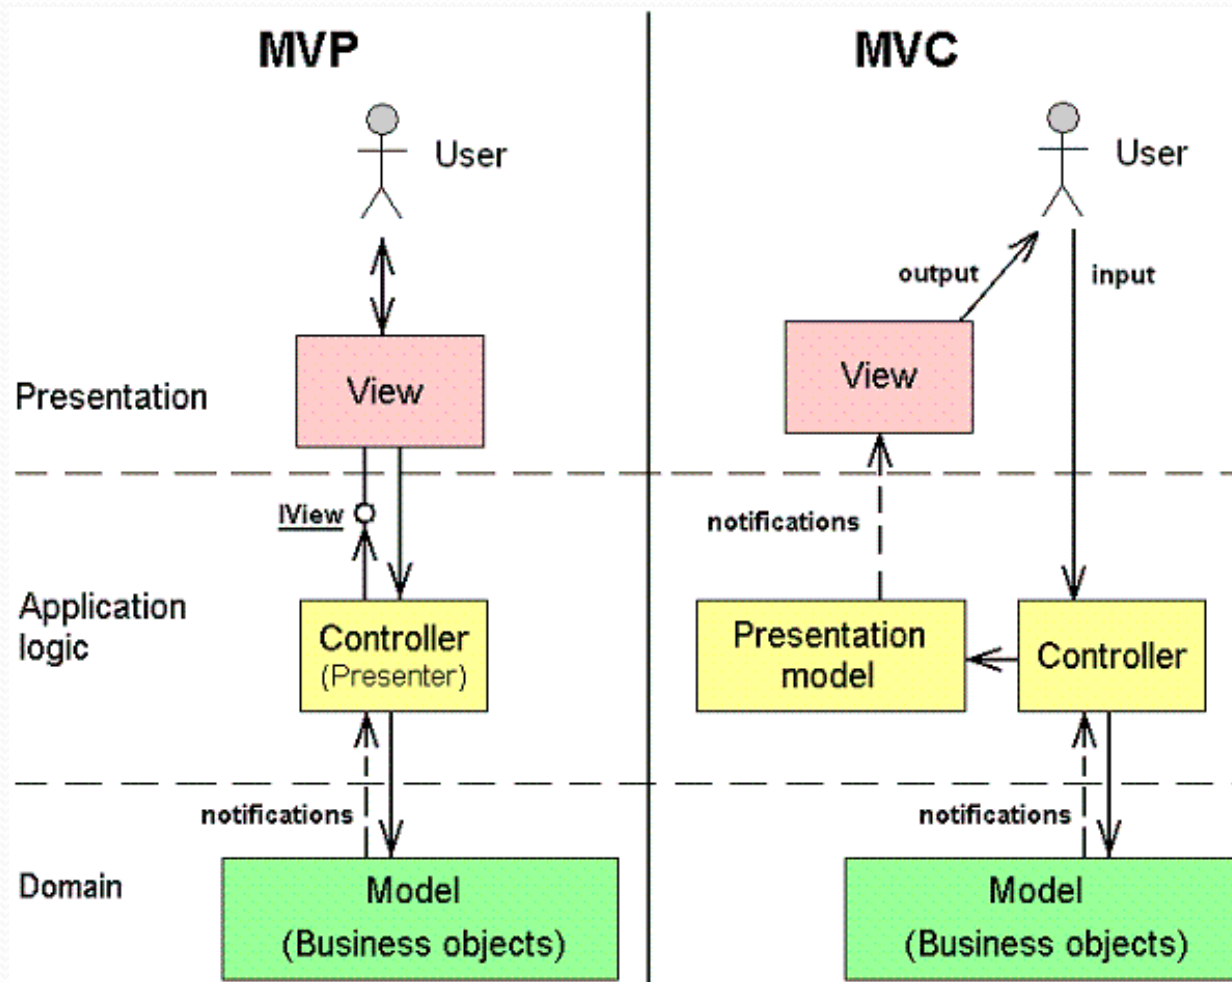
MVP

User

Presentation

View

IView

Application logic

Controller
(Presenter)

notifications

Domain

Model
(Business objects)

MVC

User

output

input

View

notifications

Presentation model

Controller

notifications

Model
(Business objects)